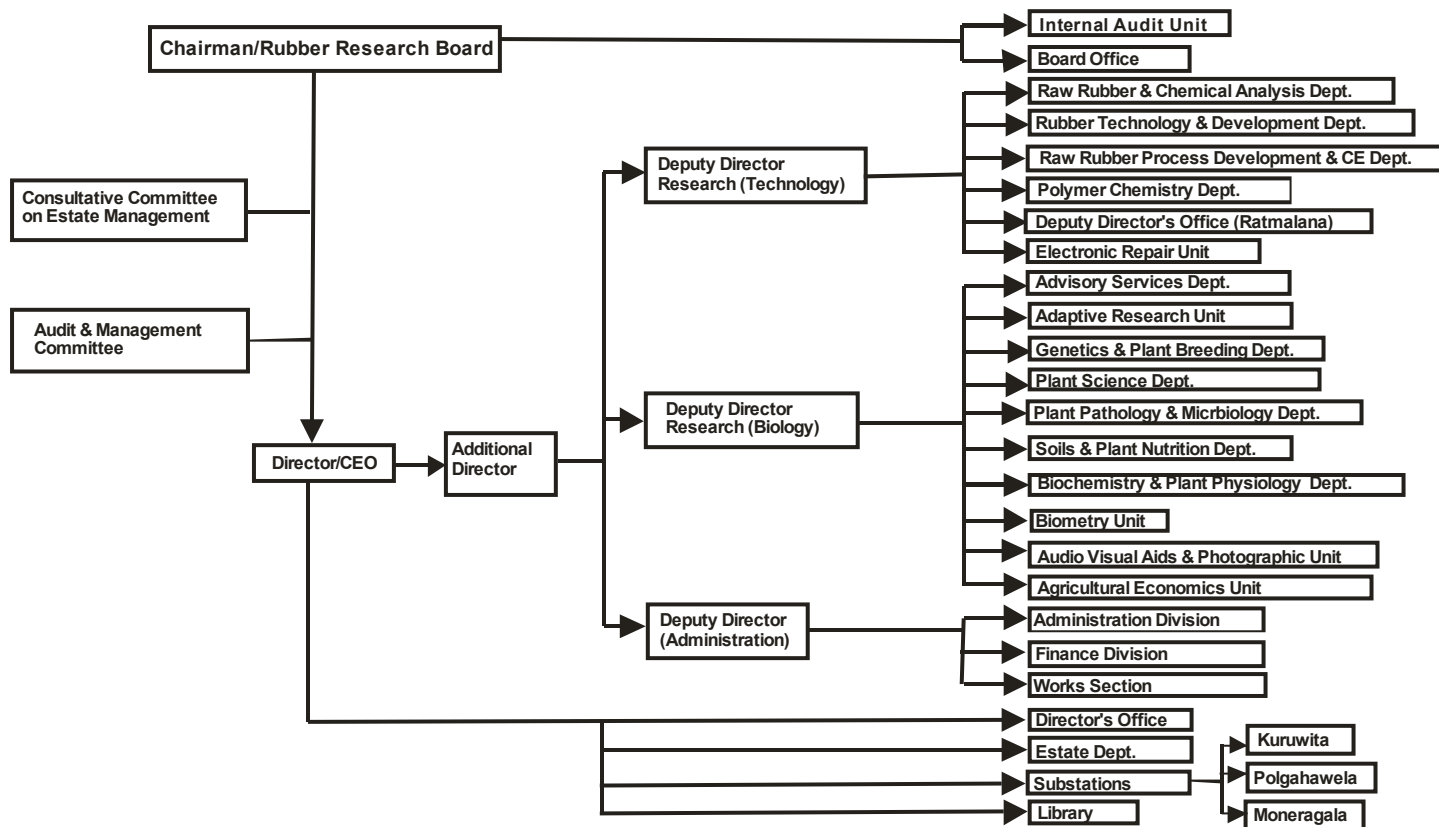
Chairman/Rubber Research Board

Internal Audit Unit

Board Office

Consultative Committee on Estate Management

Audit & Management Committee

Director/CEO

Additional Director

Deputy Director Research (Technology)

Raw Rubber & Chemical Analysis Dept.

Rubber Technology & Development Dept.

Raw Rubber Process Development & CE Dept.

Polymer Chemistry Dept.

Deputy Director's Office (Ratmalana)

Electronic Repair Unit

Deputy Director Research (Biology)

Advisory Services Dept.

Adaptive Research Unit

Genetics & Plant Breeding Dept.

Plant Science Dept.

Plant Pathology & Micrbiology Dept.

Soils & Plant Nutrition Dept.

Biochemistry & Plant Physiology Dept.

Biometry Unit

Audio Visual Aids & Photographic Unit

Agricultural Economics Unit

Deputy Director (Administration)

Administration Division

Finance Division

Works Section

Director's Office

Estate Dept.

Substations

Kuruwita

Polgahawela

Moneragala

Library